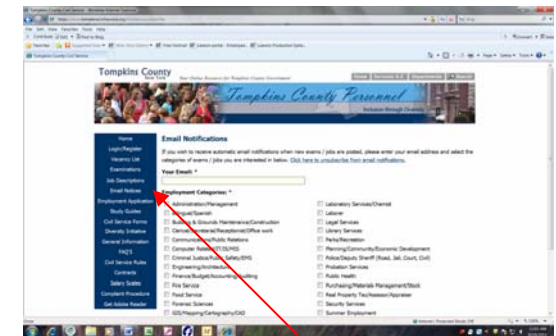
Tompkins County
New York

Tompkins County Personnel

Home
Login/Register
Vacancy List
Examinations
Job Descriptions
Email Notices
Employment Application
Study Guides
Civil Service Forms
Diversity Initiative
General Information
FAQ'S
Civil Service Rules
Contracts
Salary Scales
Complaint Procedure
Get Adobe Reader

Email Notifications

If you wish to receive automatic email notifications when new exams / jobs are posted, please enter your email address and select the categories of exams / jobs you are interested in below. Click here to unsubscribe from email notifications.

Your Email: *

Employment Categories: *

Administration/Management
Bilingual/Spanish
Building & Grounds Maintenance/Construction
Clerical/Secretarial/Receptionist/Office work
Communications/Public Relations
Computer Related/IT/IS/MIS
Criminal Justice/Public Safety/EMS
Engineering/Architecture
Finance/Budget/Accounting/Auditing
Fire Service
Food Service
Forensic Sciences
GIS/Mapping/Cartography/CAD
Laboratory Services/Chemist
Laborer
Legal Services
Library Services
Parks/Recreation
Planning/Community/Economic Development
Police/Deputy Sheriff (Road, Jail, Court, Civil)
Probation Services
Public Health
Purchasing/Materials Management/Stock
Real Property Tax/Assessor/Appraiser
Security Services
Summer Employment